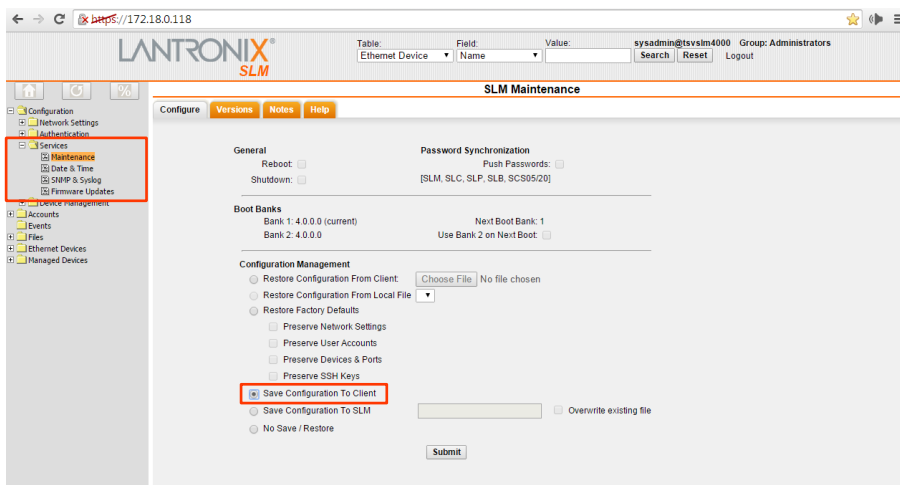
https://172.18.0.118

LANTRONIX SLM

Table: Ethernet Device
Field: Name
Value:
Search Reset
sysadmin@tsvslm4000 Group: Administrators
Logout

SLM Maintenance

Configure Versions Notes Help

Configuration
Network Settings
Authentication
Services
Maintenance
Date & Time
SNMP & Syslog
Firmware Updates
Device Management
Accounts
Events
Files
Ethernet Devices
Managed Devices

General
Reboot:
Shutdown:

Password Synchronization
Push Passwords:
[SLM, SLC, SLP, SLB, SCS05/20]

Boot Banks
Bank 1: 4.0.0.0 (current)
Bank 2: 4.0.0.0
Next Boot Bank: 1
Use Bank 2 on Next Boot:

Configuration Management
Restore Configuration From Client: Choose File No file chosen
Restore Configuration From Local File
Restore Factory Defaults
Preserve Network Settings
Preserve User Accounts
Preserve Devices & Ports
Preserve SSH Keys
Save Configuration To Client
Save Configuration To SLM
Overwrite existing file
No Save / Restore

Submit